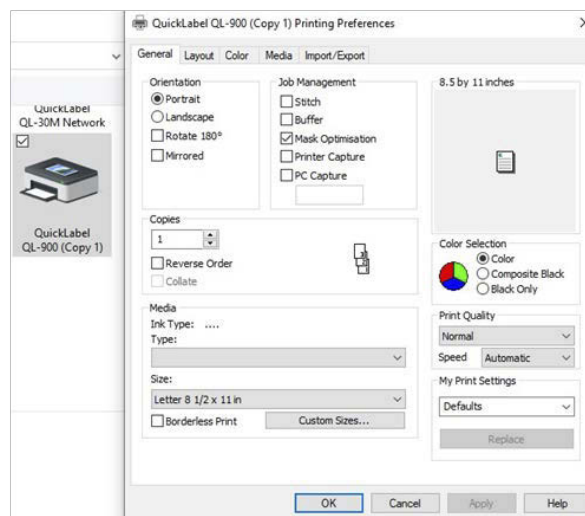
QuickLabel QL-30M Network

QuickLabel QL-900 (Copy 1)

QuickLabel QL-900 (Copy 1) Printing Preferences

×

General | Layout | Color | Media | Import/Export

Orientation
Portrait
Landscape
Rotate 180°
Mirrored

Job Management
Stitch
Buffer
Mask Optimisation
Printer Capture
PC Capture

8.5 by 11 inches

Copies
1
Reverse Order
Collate

Color Selection
Color
Composite Black
Black Only

Media
Ink Type: ....
Type:

Size:
Letter 8 1/2 x 11 in
Borderless Print
Custom Sizes...

Print Quality
Normal
Speed Automatic

My Print Settings
Defaults
Replace

OK | Cancel | Apply | Help